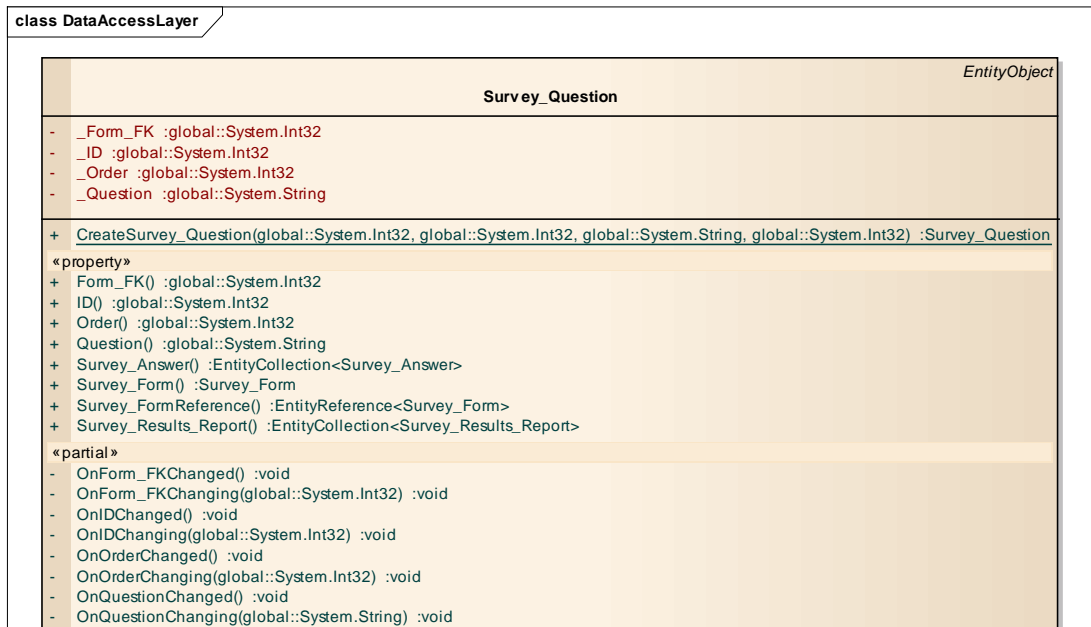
class DataAccessLayer

EntityObject

Survey_Question

- _Form_FK :global::System.Int32
- _ID :global::System.Int32
- _Order :global::System.Int32
- _Question :global::System.String

+ CreateSurvey_Question(global::System.Int32, global::System.Int32, global::System.String, global::System.Int32) :Survey_Question

«property»
+ Form_FK() :global::System.Int32
+ ID() :global::System.Int32
+ Order() :global::System.Int32
+ Question() :global::System.String
+ Survey_Answer() :EntityCollection<Survey_Answer>
+ Survey_Form() :Survey_Form
+ Survey_FormReference() :EntityReference<Survey_Form>
+ Survey_Results_Report() :EntityCollection<Survey_Results_Report>

«partial»
- OnForm_FKChanged() :void
- OnForm_FKChanging(global::System.Int32) :void
- OnIDChanged() :void
- OnIDChanging(global::System.Int32) :void
- OnOrderChanged() :void
- OnOrderChanging(global::System.Int32) :void
- OnQuestionChanged() :void
- OnQuestionChanging(global::System.String) :void